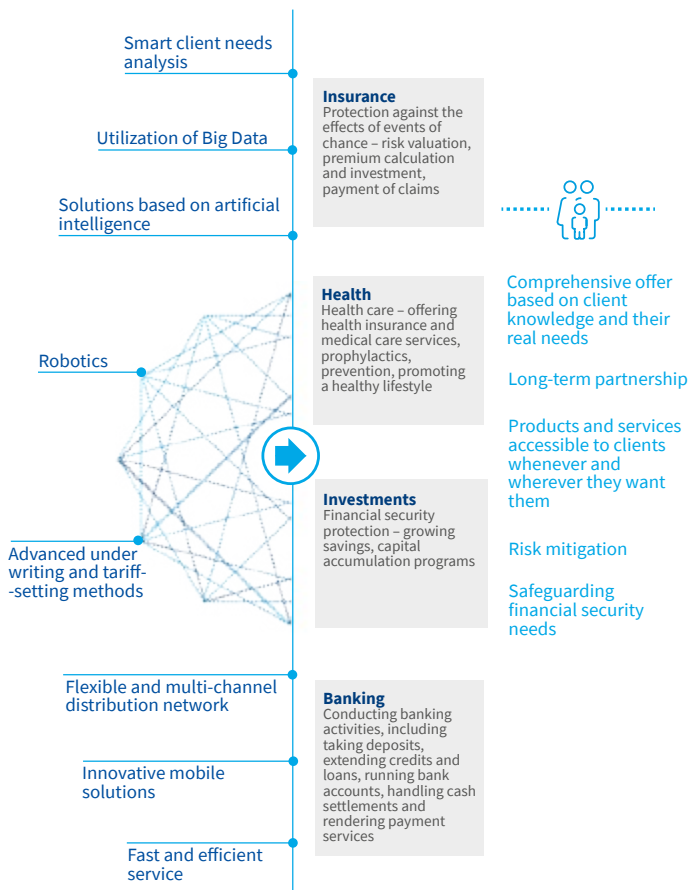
Smart client needs analysis

Utilization of Big Data

Solutions based on artificial intelligence

Robotics

Advanced under writing and tariff--setting methods

Flexible and multi-channel distribution network

Innovative mobile solutions

Fast and efficient service

**Insurance**
Protection against the effects of events of chance – risk valuation, premium calculation and investment, payment of claims

**Health**
Health care – offering health insurance and medical care services, prophylactics, prevention, promoting a healthy lifestyle

**Investments**
Financial security protection – growing savings, capital accumulation programs

**Banking**
Conducting banking activities, including taking deposits, extending credits and loans, running bank accounts, handling cash settlements and rendering payment services

Comprehensive offer based on client knowledge and their real needs

Long-term partnership

Products and services accessible to clients whenever and wherever they want them

Risk mitigation

Safeguarding financial security needs